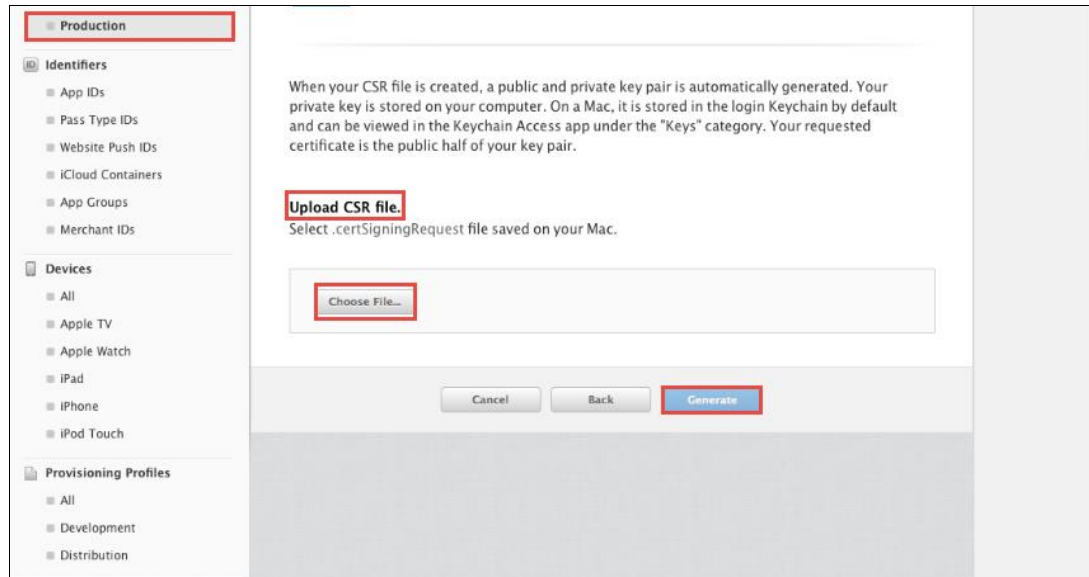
Production

Identifiers
App IDs
Pass Type IDs
Website Push IDs
iCloud Containers
App Groups
Merchant IDs

Devices
All
Apple TV
Apple Watch
iPad
iPhone
iPod Touch

Provisioning Profiles
All
Development
Distribution

When your CSR file is created, a public and private key pair is automatically generated. Your private key is stored on your computer. On a Mac, it is stored in the login Keychain by default and can be viewed in the Keychain Access app under the "Keys" category. Your requested certificate is the public half of your key pair.

Upload CSR file.
Select .certSigningRequest file saved on your Mac.

Choose File...

Cancel
Back
Generate